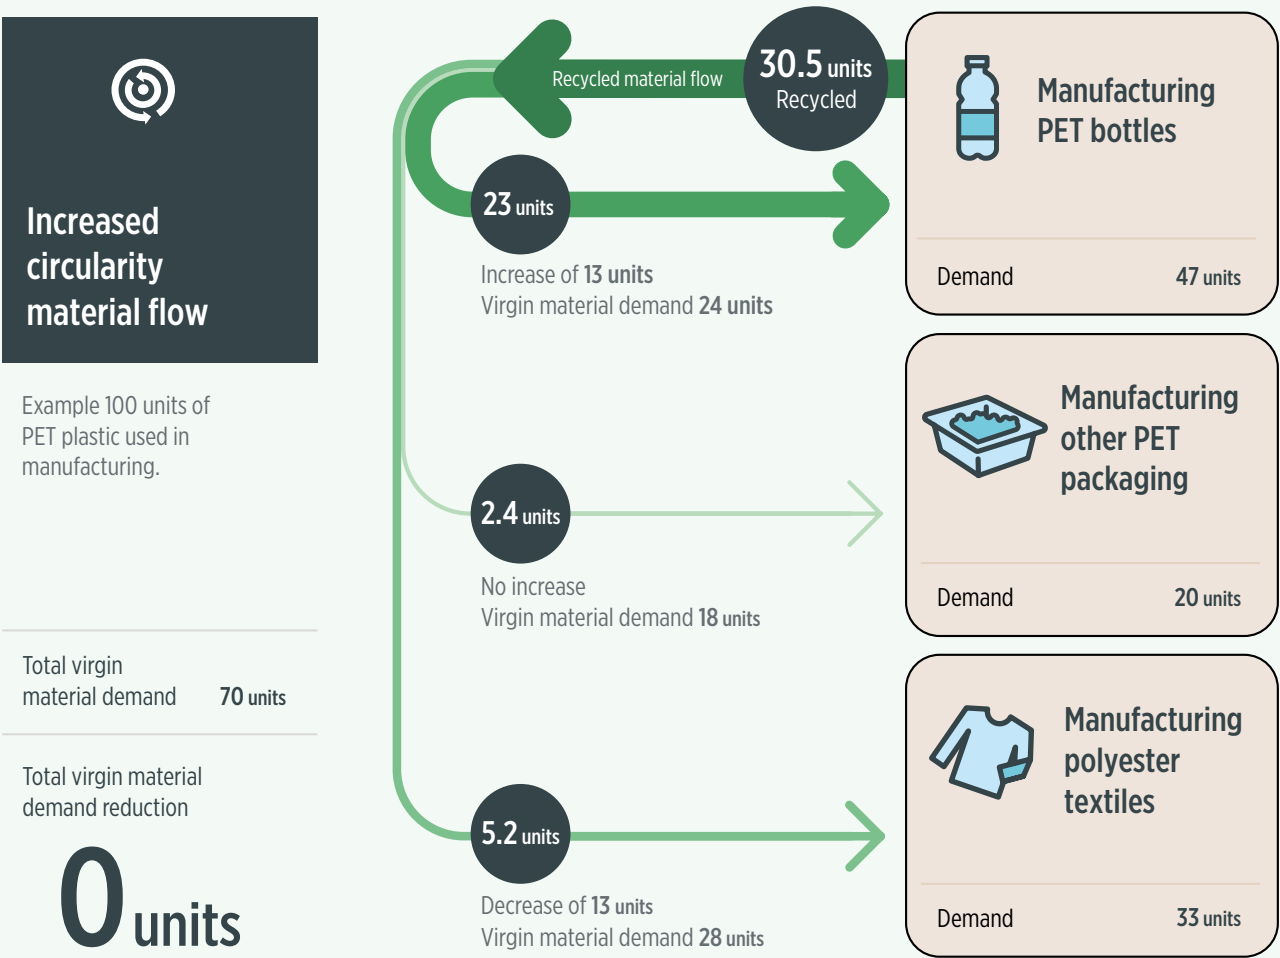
Increased circularity material flow

Example 100 units of PET plastic used in manufacturing.

Total virgin material demand 70 units

Total virgin material demand reduction

0 units

Recycled material flow

30.5 units Recycled

23 units

Increase of 13 units
Virgin material demand 24 units

2.4 units

No increase
Virgin material demand 18 units

5.2 units

Decrease of 13 units
Virgin material demand 28 units

Manufacturing PET bottles

Demand 47 units

Manufacturing other PET packaging

Demand 20 units

Manufacturing polyester textiles

Demand 33 units